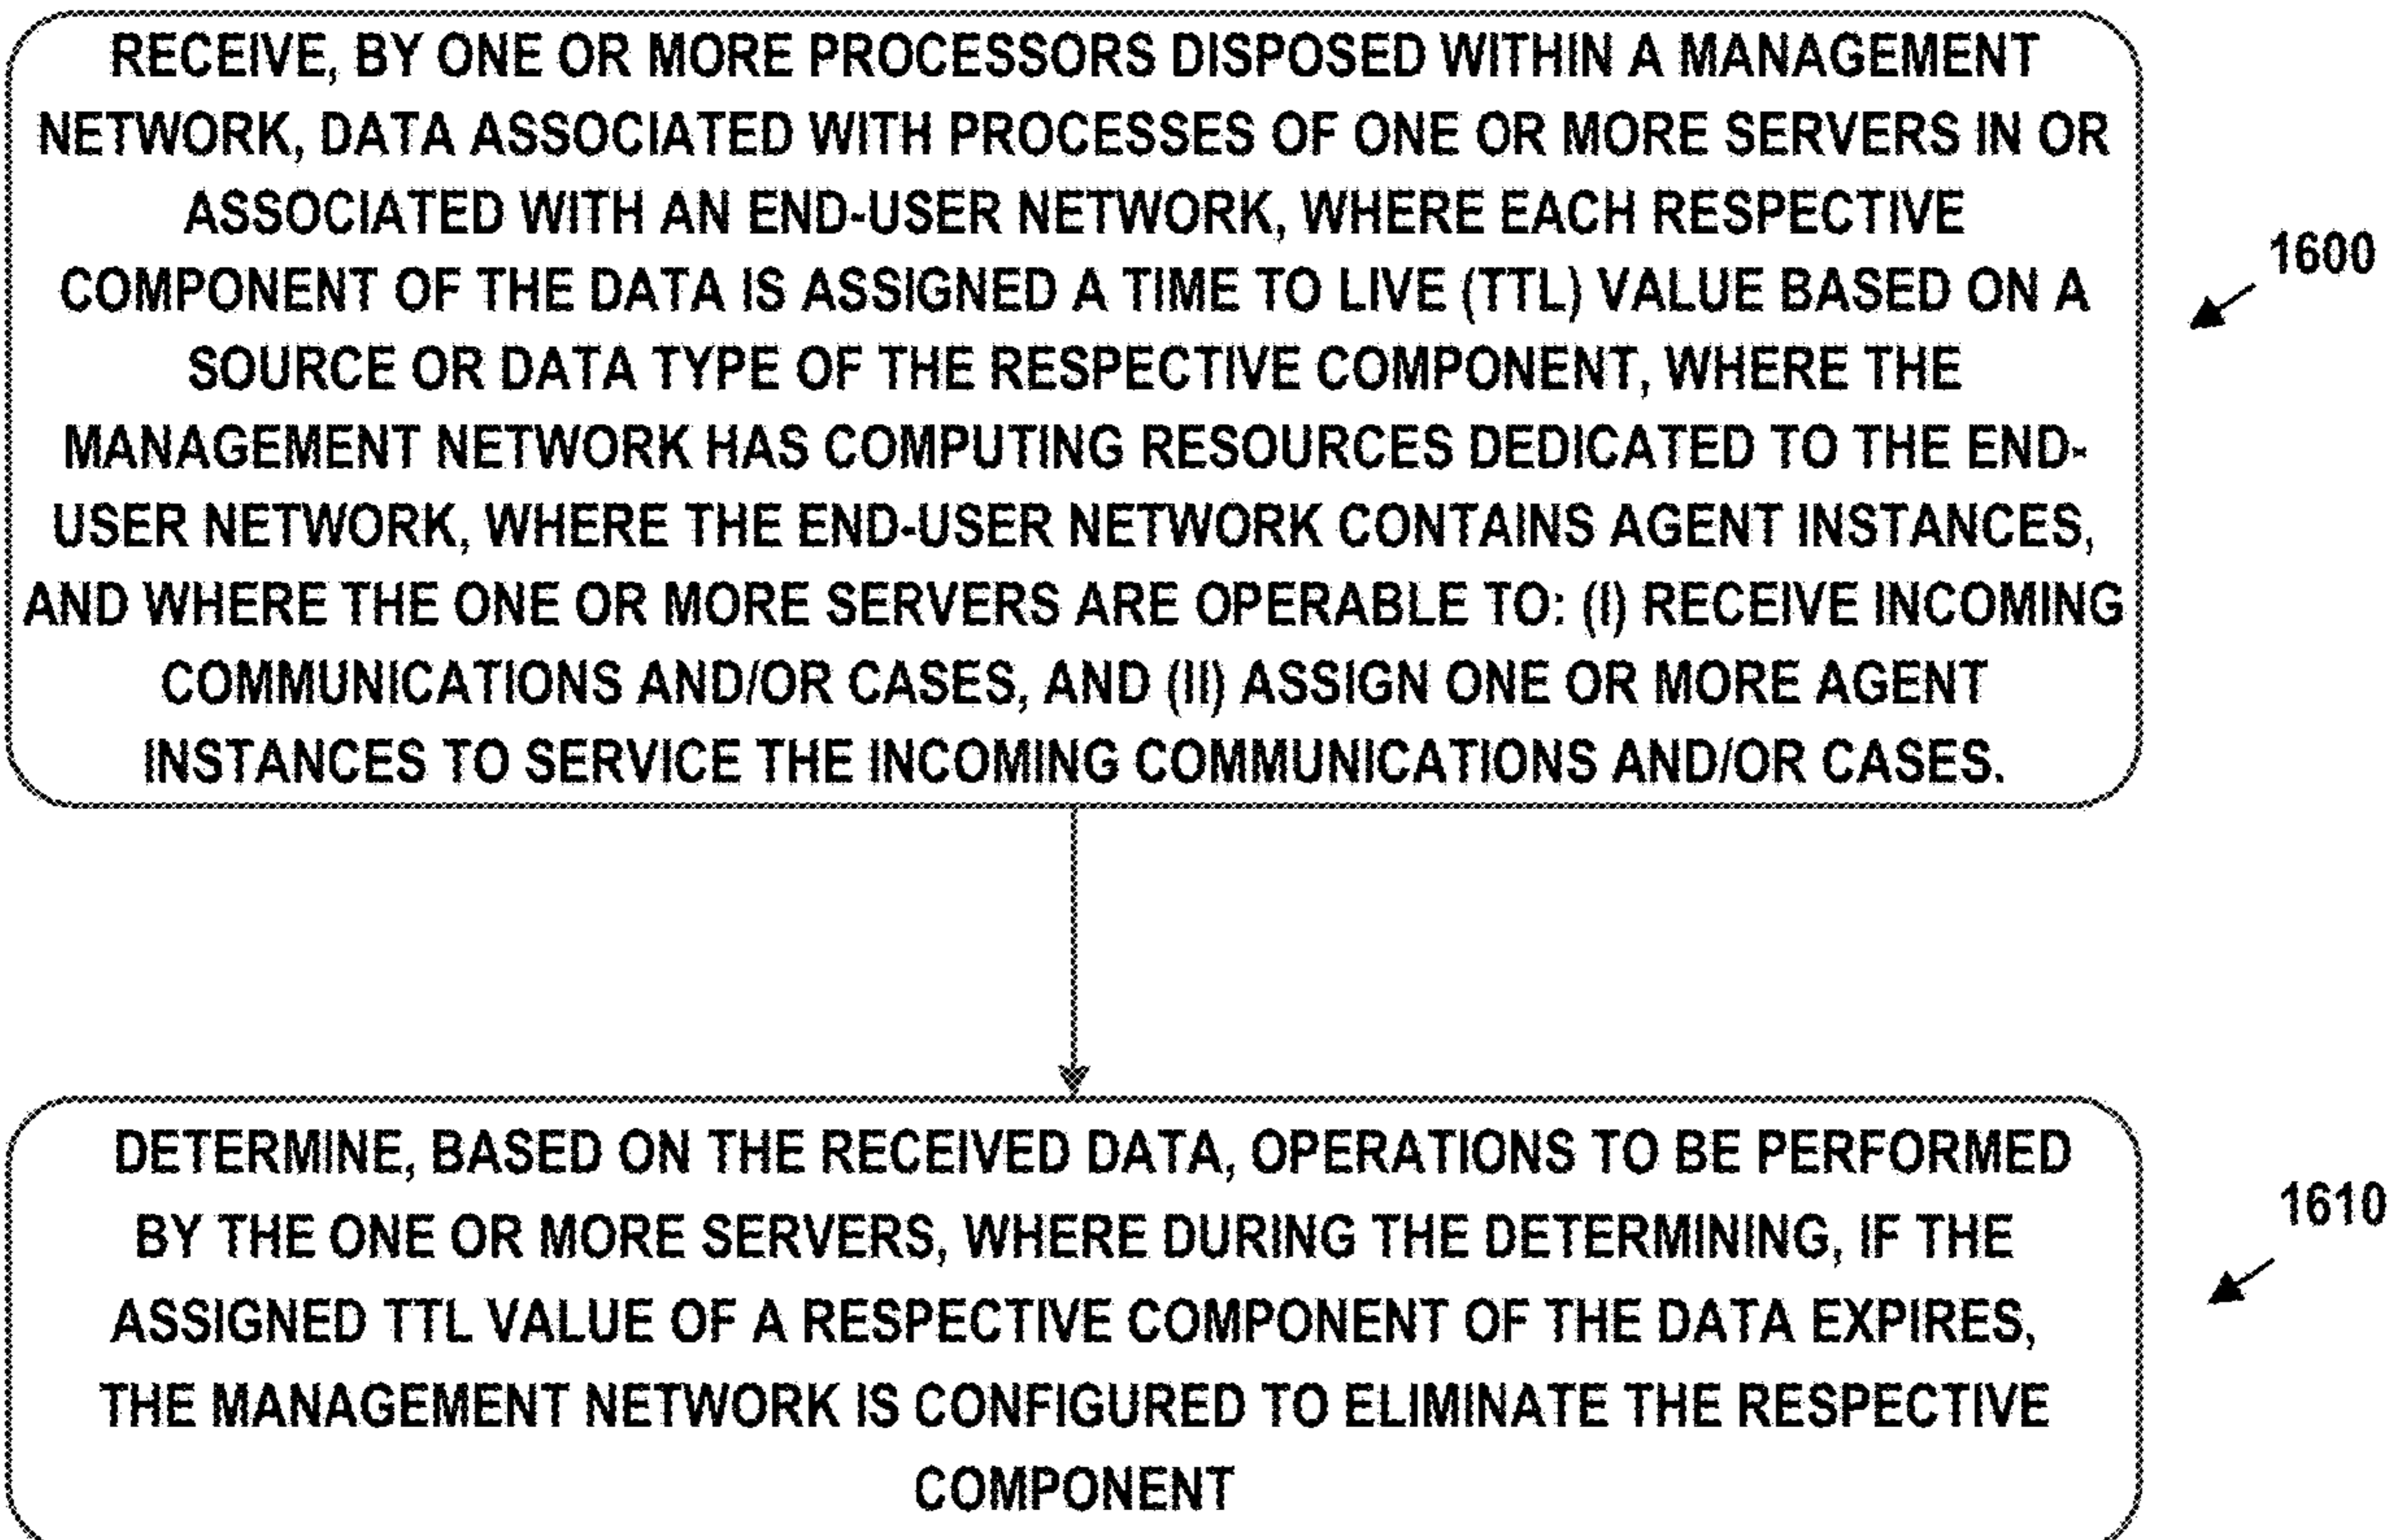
RECEIVE, BY ONE OR MORE PROCESSORS DISPOSED WITHIN A MANAGEMENT NETWORK, DATA ASSOCIATED WITH PROCESSES OF ONE OR MORE SERVERS IN OR ASSOCIATED WITH AN END-USER NETWORK, WHERE EACH RESPECTIVE COMPONENT OF THE DATA IS ASSIGNED A TIME TO LIVE (TTL) VALUE BASED ON A SOURCE OR DATA TYPE OF THE RESPECTIVE COMPONENT, WHERE THE MANAGEMENT NETWORK HAS COMPUTING RESOURCES DEDICATED TO THE END-USER NETWORK, WHERE THE END-USER NETWORK CONTAINS AGENT INSTANCES, AND WHERE THE ONE OR MORE SERVERS ARE OPERABLE TO: (I) RECEIVE INCOMING COMMUNICATIONS AND/OR CASES, AND (II) ASSIGN ONE OR MORE AGENT INSTANCES TO SERVICE THE INCOMING COMMUNICATIONS AND/OR CASES.

1600

DETERMINE, BASED ON THE RECEIVED DATA, OPERATIONS TO BE PERFORMED BY THE ONE OR MORE SERVERS, WHERE DURING THE DETERMINING, IF THE ASSIGNED TTL VALUE OF A RESPECTIVE COMPONENT OF THE DATA EXPIRES, THE MANAGEMENT NETWORK IS CONFIGURED TO ELIMINATE THE RESPECTIVE COMPONENT

1610